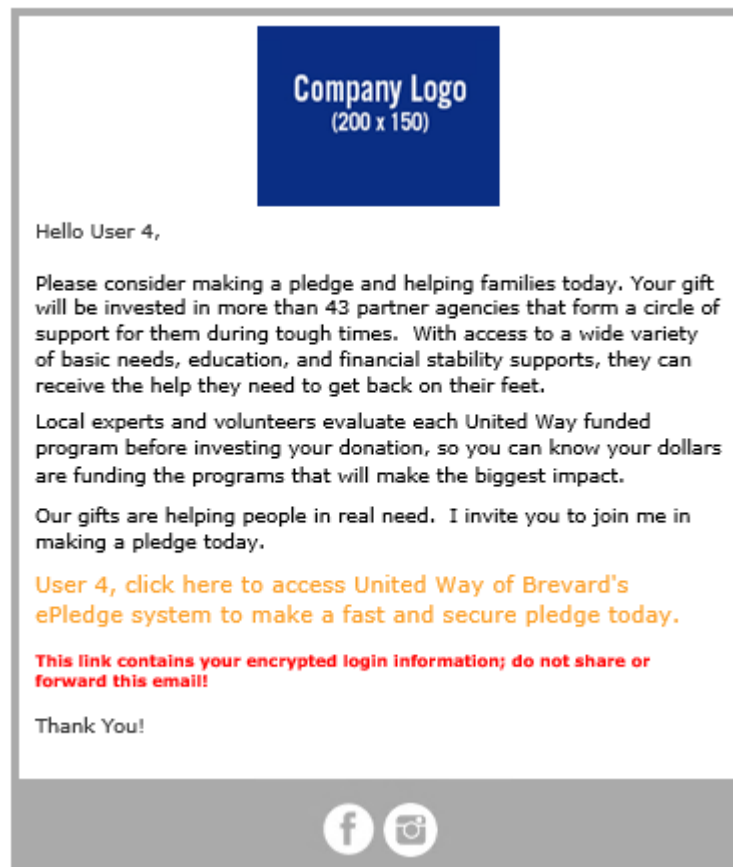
Company Logo
(200 x 150)

Hello User 4,

Please consider making a pledge and helping families today. Your gift will be invested in more than 43 partner agencies that form a circle of support for them during tough times. With access to a wide variety of basic needs, education, and financial stability supports, they can receive the help they need to get back on their feet.

Local experts and volunteers evaluate each United Way funded program before investing your donation, so you can know your dollars are funding the programs that will make the biggest impact.

Our gifts are helping people in real need. I invite you to join me in making a pledge today.

User 4, click here to access United Way of Brevard's ePledge system to make a fast and secure pledge today.

This link contains your encrypted login information; do not share or forward this email!

Thank You!